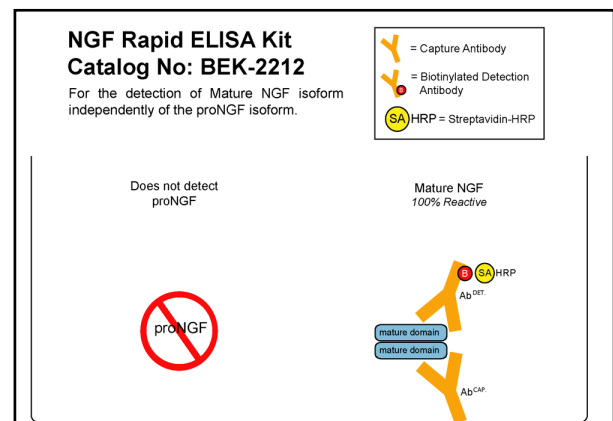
NGF Rapid ELISA Kit
Catalog No: BEK-2212

For the detection of Mature NGF isoform independently of the proNGF isoform.

= Capture Antibody

B = Biotinylated Detection Antibody

SA HRP = Streptavidin-HRP

Does not detect proNGF

proNGF

Mature NGF
100% Reactive

B SA HRP

Ab$^{DET.}$

mature domain

mature domain

Ab$^{CAP.}$